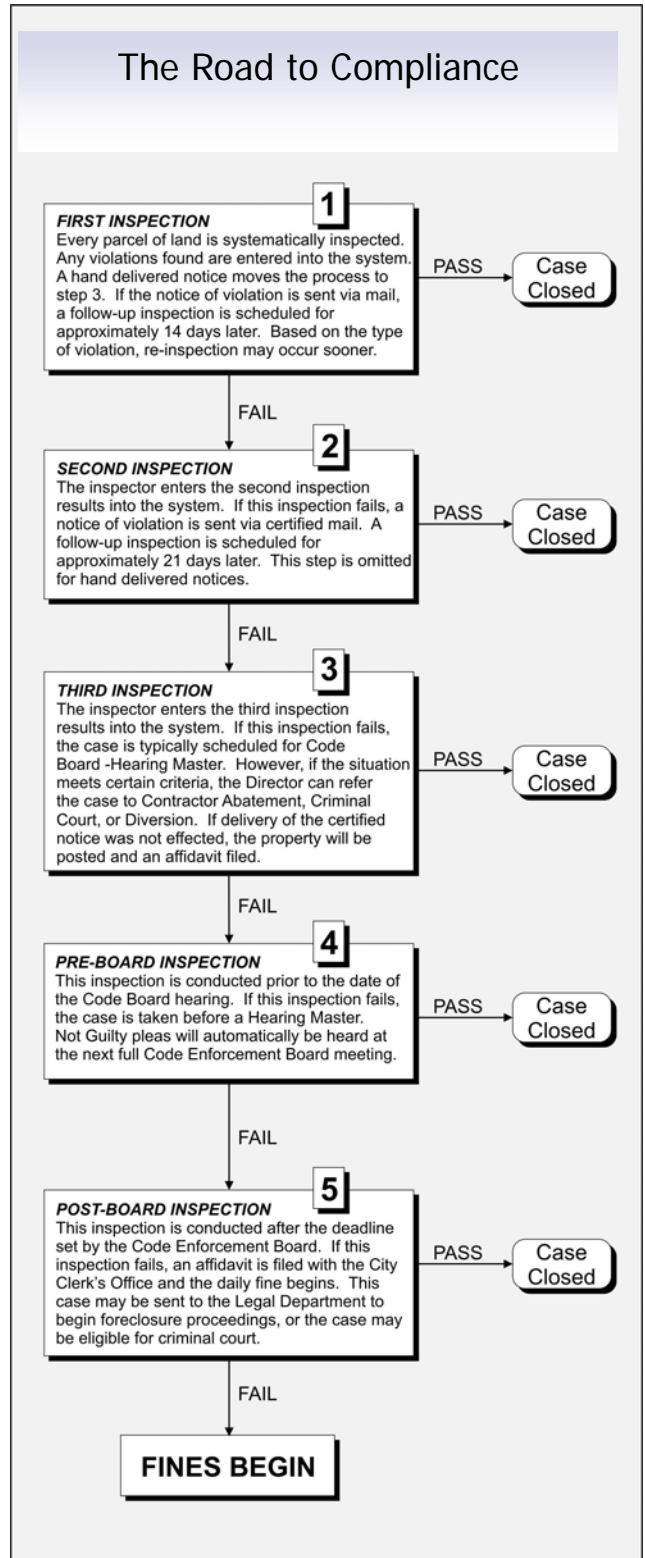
The Road to Compliance

1
FIRST INSPECTION
Every parcel of land is systematically inspected. Any violations found are entered into the system. A hand delivered notice moves the process to step 3. If the notice of violation is sent via mail, a follow-up inspection is scheduled for approximately 14 days later. Based on the type of violation, re-inspection may occur sooner.

PASS

Case Closed

FAIL

2
SECOND INSPECTION
The inspector enters the second inspection results into the system. If this inspection fails, a notice of violation is sent via certified mail. A follow-up inspection is scheduled for approximately 21 days later. This step is omitted for hand delivered notices.

PASS

Case Closed

FAIL

3
THIRD INSPECTION
The inspector enters the third inspection results into the system. If this inspection fails, the case is typically scheduled for Code Board -Hearing Master. However, if the situation meets certain criteria, the Director can refer the case to Contractor Abatement, Criminal Court, or Diversion. If delivery of the certified notice was not effected, the property will be posted and an affidavit filed.

PASS

Case Closed

FAIL

4
PRE-BOARD INSPECTION
This inspection is conducted prior to the date of the Code Board hearing. If this inspection fails, the case is taken before a Hearing Master. Not Guilty pleas will automatically be heard at the next full Code Enforcement Board meeting.

PASS

Case Closed

FAIL

5
POST-BOARD INSPECTION
This inspection is conducted after the deadline set by the Code Enforcement Board. If this inspection fails, an affidavit is filed with the City Clerk's Office and the daily fine begins. This case may be sent to the Legal Department to begin foreclosure proceedings, or the case may be eligible for criminal court.

PASS

Case Closed

FAIL

FINES BEGIN